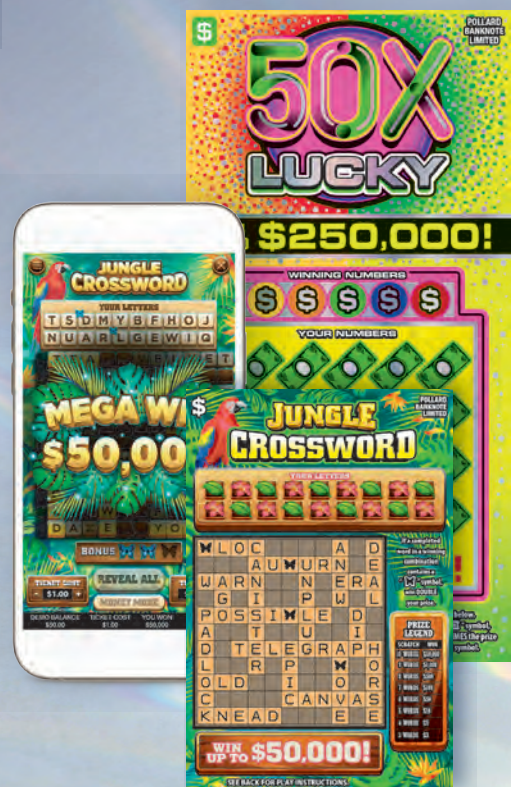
$

POLLARD BANKNOTE LIMITED

50X LUCKY

$250,000!

WINNING NUMBERS

YOUR NUMBERS

JUNGLE CROSSWORD

YOUR LETTERS

T S D M Y B F H O J
N U A R L G E W I Q

MEGA WI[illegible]

$50,00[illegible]

BONUS

TICKET COST $1.00

REVEAL ALL

MONEY MODE

DEMO BALANCE $30.00 TICKET COST $1.00 YOU WON $50,000

$

JUNGLE CROSSWORD

POLLARD BANKNOTE LIMITED

YOUR LETTERS

If a completed word is a winning combination

symbol win DOUBLE your prize!

below. symbol, MES the prize symbol.

PRIZE LEGEND

SCRATCH WIN

WIN UP TO $50,000!

SEE BACK FOR PLAY INSTRUCTIONS.